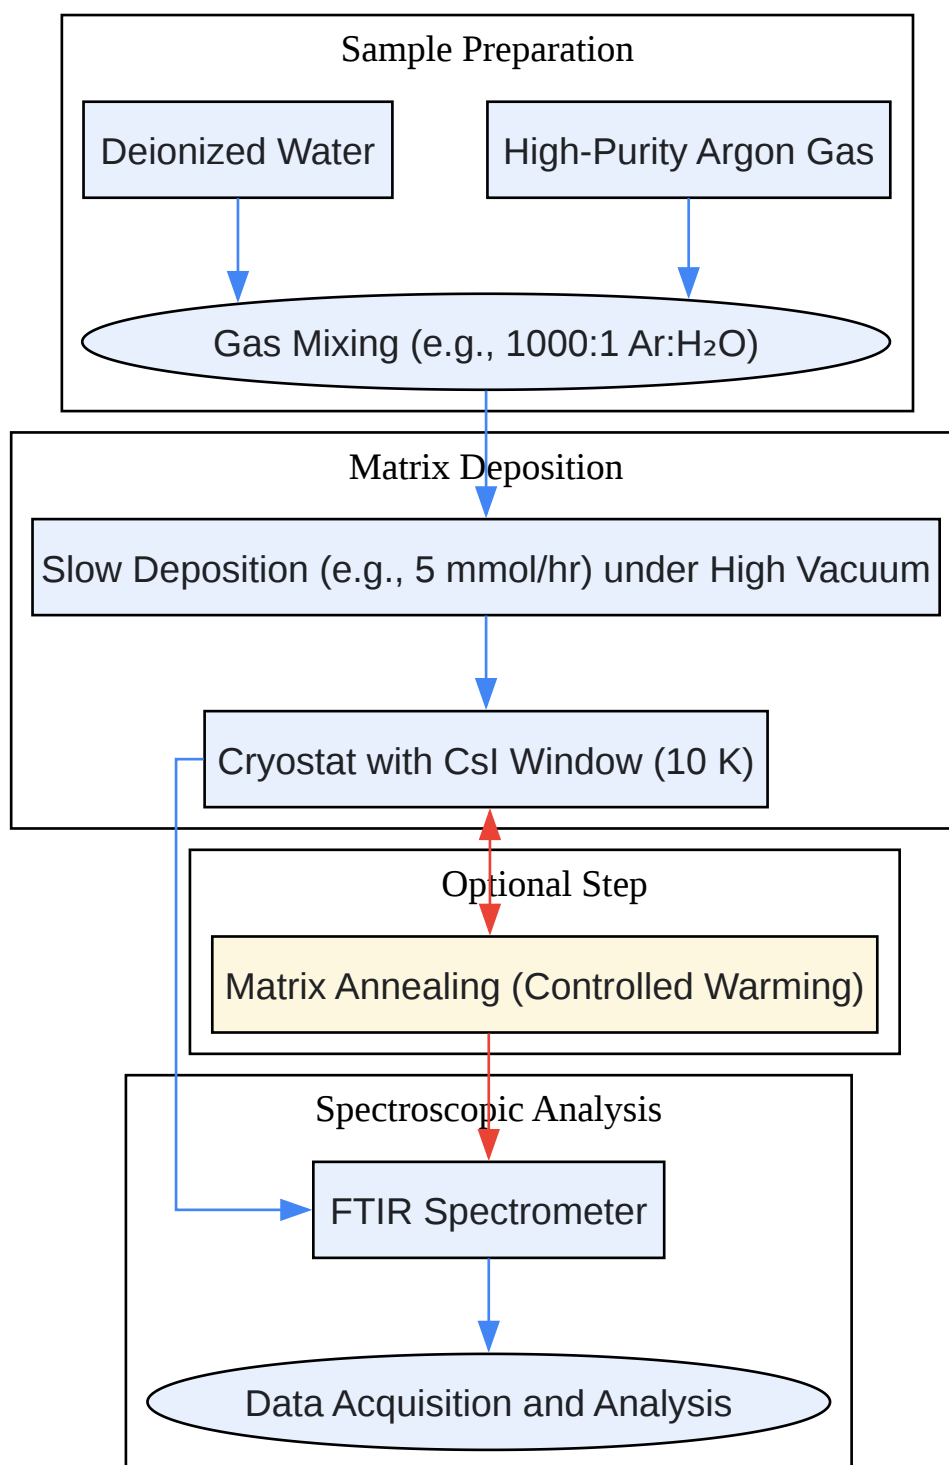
Sample Preparation

Deionized Water

High-Purity Argon Gas

Gas Mixing (e.g., 1000:1 Ar:$H_2O$)

Matrix Deposition

Slow Deposition (e.g., 5 mmol/hr) under High Vacuum

Cryostat with CsI Window (10 K)

Optional Step

Matrix Annealing (Controlled Warming)

Spectroscopic Analysis

FTIR Spectrometer

Data Acquisition and Analysis